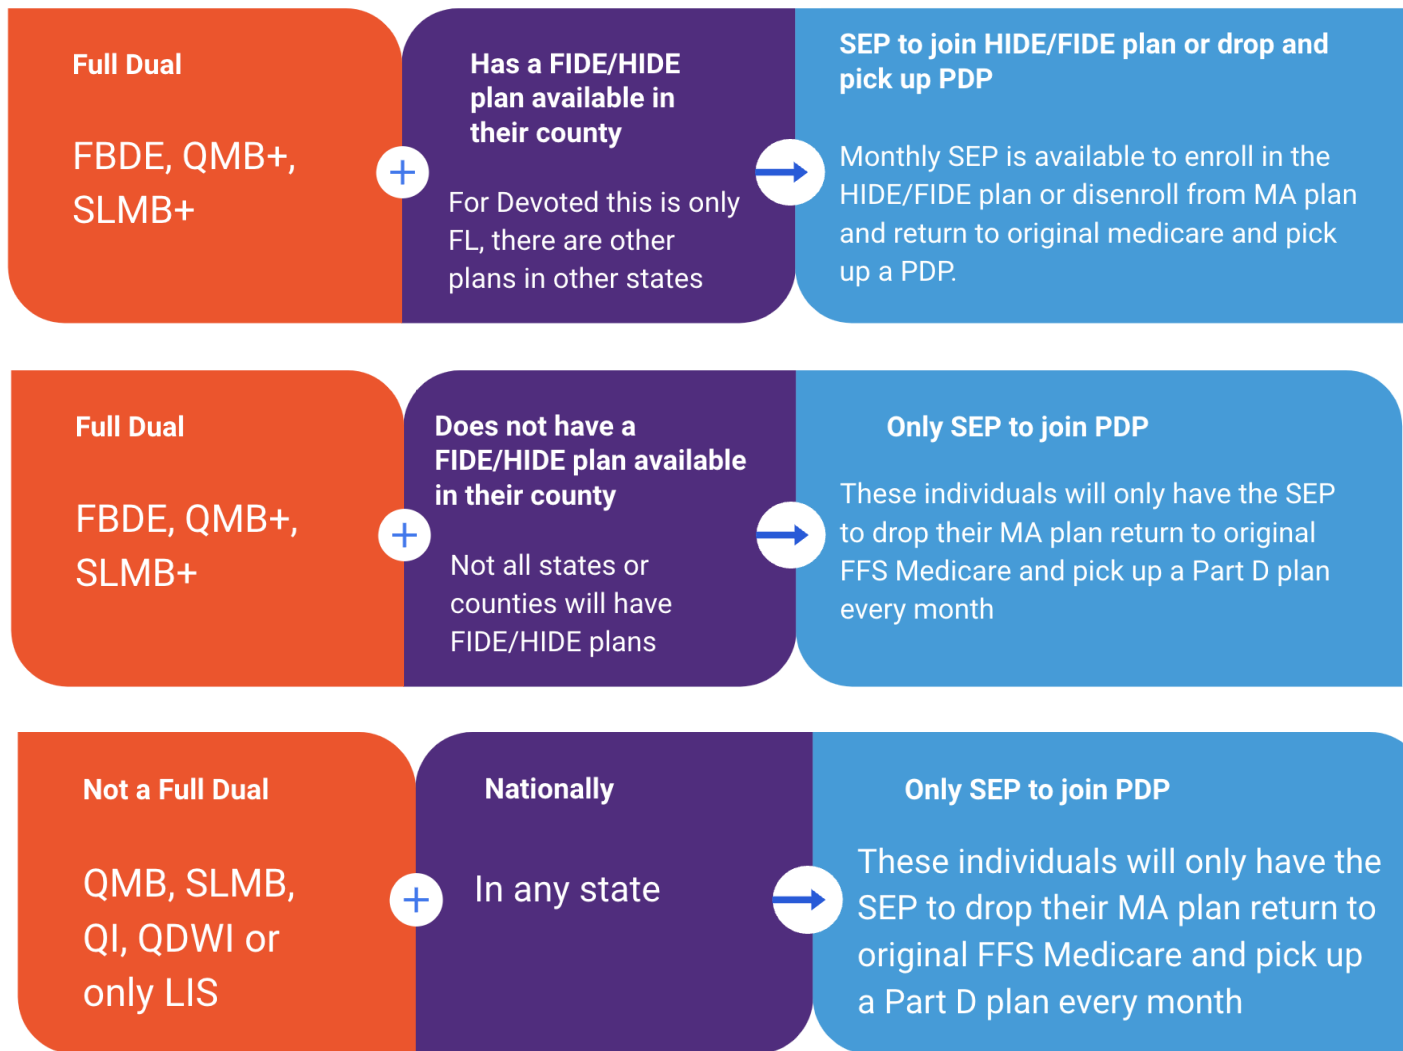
Full Dual

FBDE, QMB+, SLMB+

+

Has a FIDE/HIDE plan available in their county

For Devoted this is only FL, there are other plans in other states

SEP to join HIDE/FIDE plan or drop and pick up PDP

Monthly SEP is available to enroll in the HIDE/FIDE plan or disenroll from MA plan and return to original medicare and pick up a PDP.

Full Dual

FBDE, QMB+, SLMB+

+

Does not have a FIDE/HIDE plan available in their county

Not all states or counties will have FIDE/HIDE plans

Only SEP to join PDP

These individuals will only have the SEP to drop their MA plan return to original FFS Medicare and pick up a Part D plan every month

Not a Full Dual

QMB, SLMB, QI, QDWI or only LIS

+

Nationally

In any state

Only SEP to join PDP

These individuals will only have the SEP to drop their MA plan return to original FFS Medicare and pick up a Part D plan every month